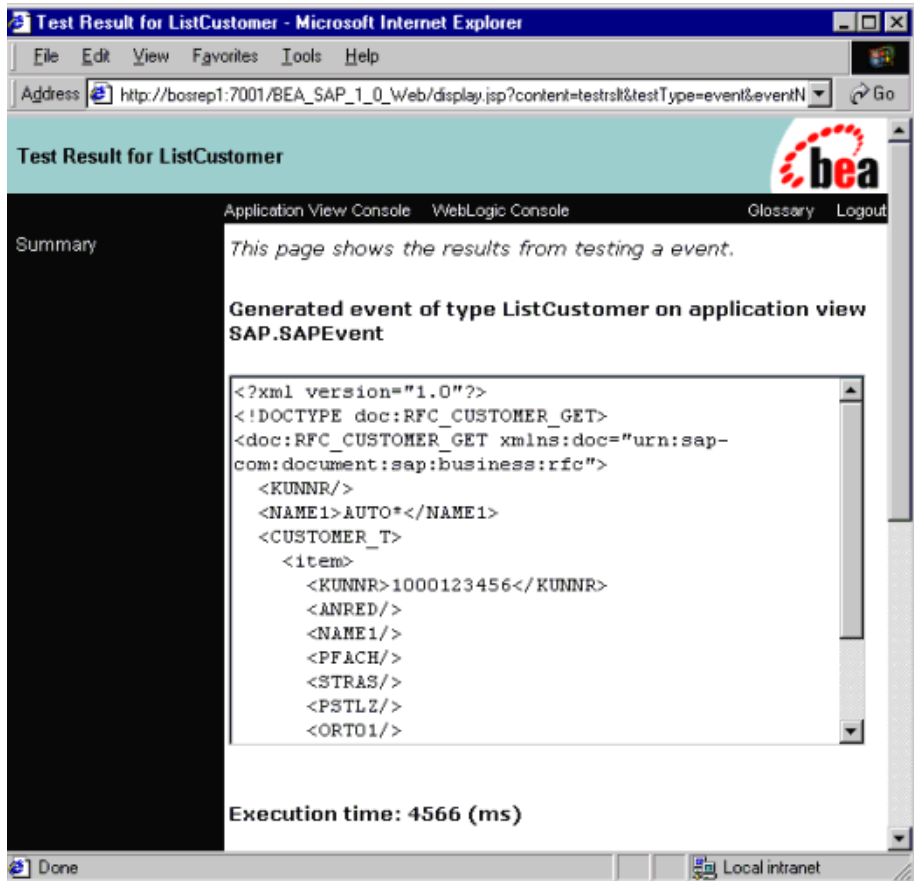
Test Result for ListCustomer - Microsoft Internet Explorer

File Edit View Favorites Tools Help

Address http://bosrep1:7001/BEA_SAP_1_0_Web/display.jsp?content=testrslt&testType=event&eventN Go

Test Result for ListCustomer

bea

Application View Console WebLogic Console Glossary Logout

Summary

This page shows the results from testing a event.

Generated event of type ListCustomer on application view SAP.SAPEvent

<?xml version="1.0"?>
<!DOCTYPE doc:RFC_CUSTOMER_GET>
<doc:RFC_CUSTOMER_GET xmlns:doc="urn:sap-com:document:sap:business:rfc">
<KUNNR/>
<NAME1>AUTO*</NAME1>
<CUSTOMER_T>
<item>
<KUNNR>1000123456</KUNNR>
<ANRED/>
<NAME1/>
<PFACH/>
<STRAS/>
<PSTLZ/>
<ORT01/>

Execution time: 4566 (ms)

Done Local intranet